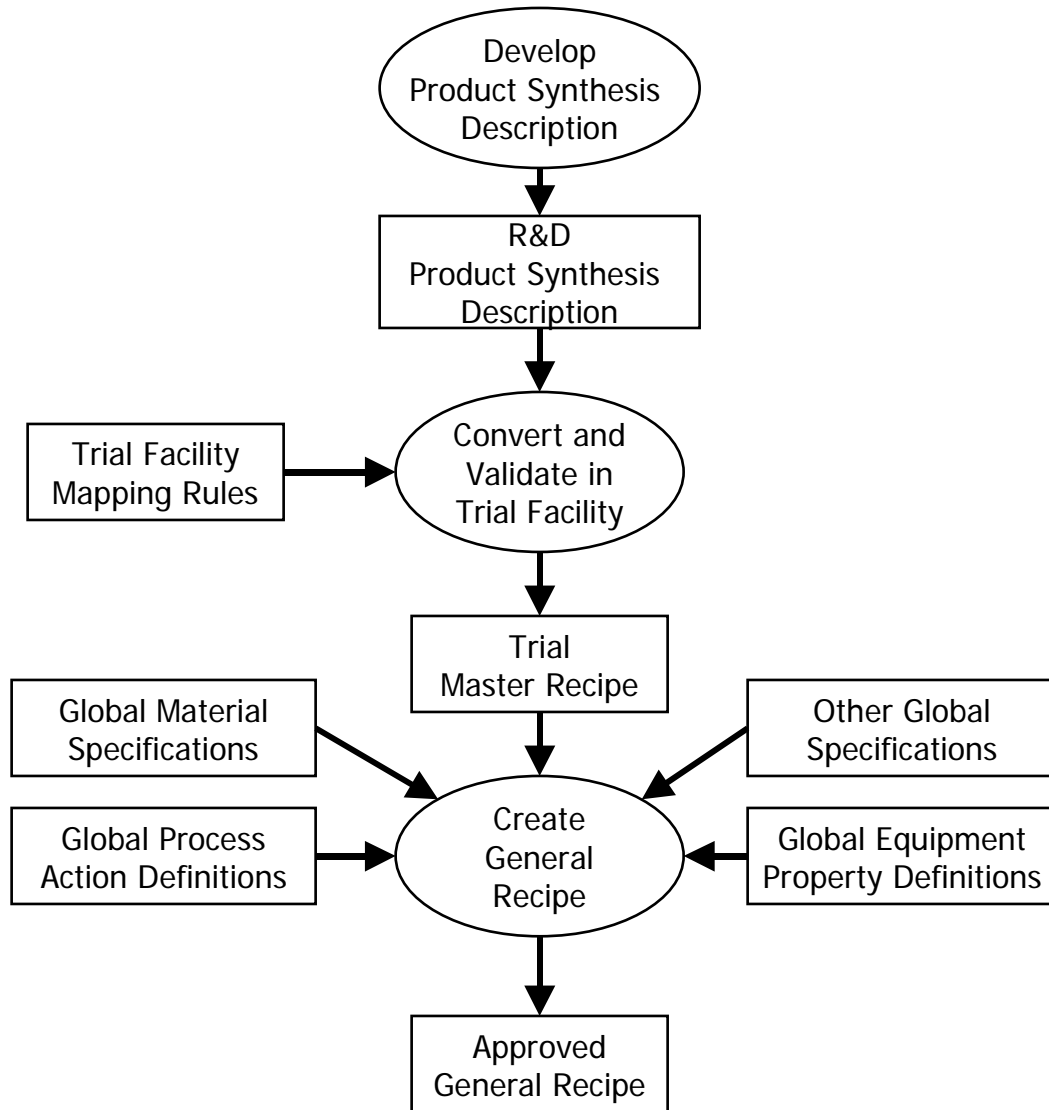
Develop Product Synthesis Description

R&D Product Synthesis Description

Trial Facility Mapping Rules

Convert and Validate in Trial Facility

Trial Master Recipe

Global Material Specifications

Other Global Specifications

Global Process Action Definitions

Create General Recipe

Global Equipment Property Definitions

Approved General Recipe